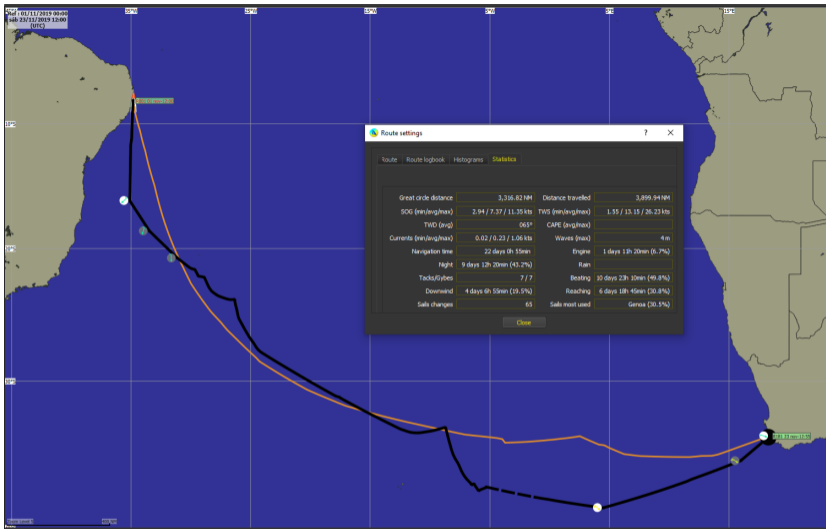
Dép : 01/11/2019 00:00
Arr : 23/11/2019 12:00
(UTC)

Route settings

Route | Route logbook | Histograms | Statistics

| | | | |
|---|---|---|---|
| Great circle distance | 3,316.82 NM | Distance travelled | 3,899.94 NM |
| SOG (min/avg/max) | 2.94 / 7.37 / 11.35 kts | TWS (min/avg/max) | 1.55 / 13.15 / 26.23 kts |
| TWD (avg) | 065° | CAPE (avg/max) | |
| Currents (min/avg/max) | 0.02 / 0.23 / 1.06 kts | Waves (max) | 4 m |
| Navigation time | 22 days 0h 55min | Engine | 1 days 11h 20min (6.7%) |
| Night | 9 days 12h 20min (43.2%) | Rain | |
| Tacks/Gybes | 7 / 7 | Beating | 10 days 23h 10min (49.8%) |
| Downwind | 4 days 6h 55min (19.5%) | Reaching | 6 days 18h 45min (30.8%) |
| Sails changes | 65 | Sails most used | Genoa (30.5%) |

Close